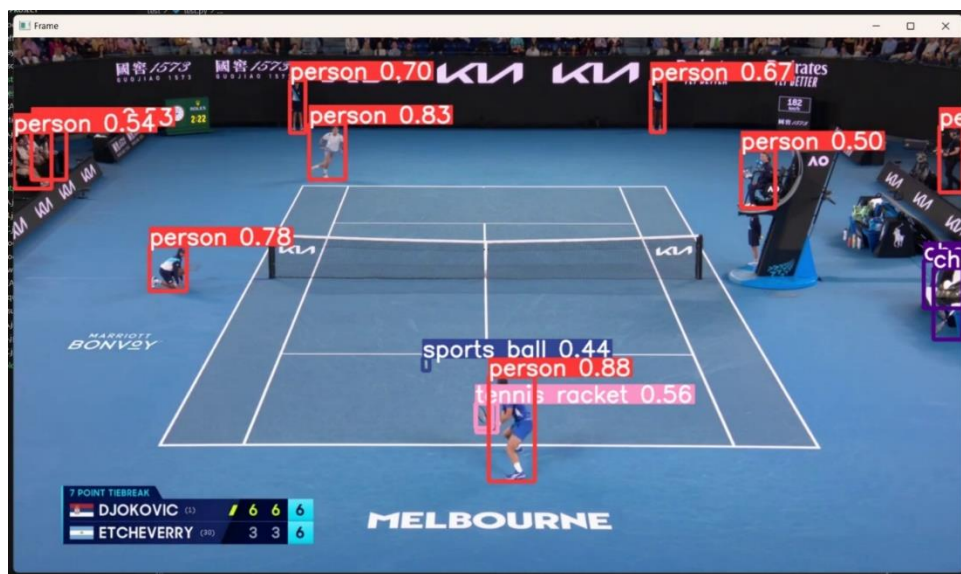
Frame

國窖1573 GUOJIAO 1573
國窖1573 GUOJIAO 1573

person 0.70
person 0.67
person 0.54
person 0.83
person 0.50
pe
person 0.78
ch
sports ball 0.44
person 0.88
tennis racket 0.56

KIA KIA

2:22
182

AO

MARRIOTT BONVOY

7 POINT TIEBREAK
| | | | | |
|---|---|---|---|---|
| DJOKOVIC (1) | | 6 | 6 | 6 |
| ETCHEVERRY (30) | | 3 | 3 | 6 |

MELBOURNE